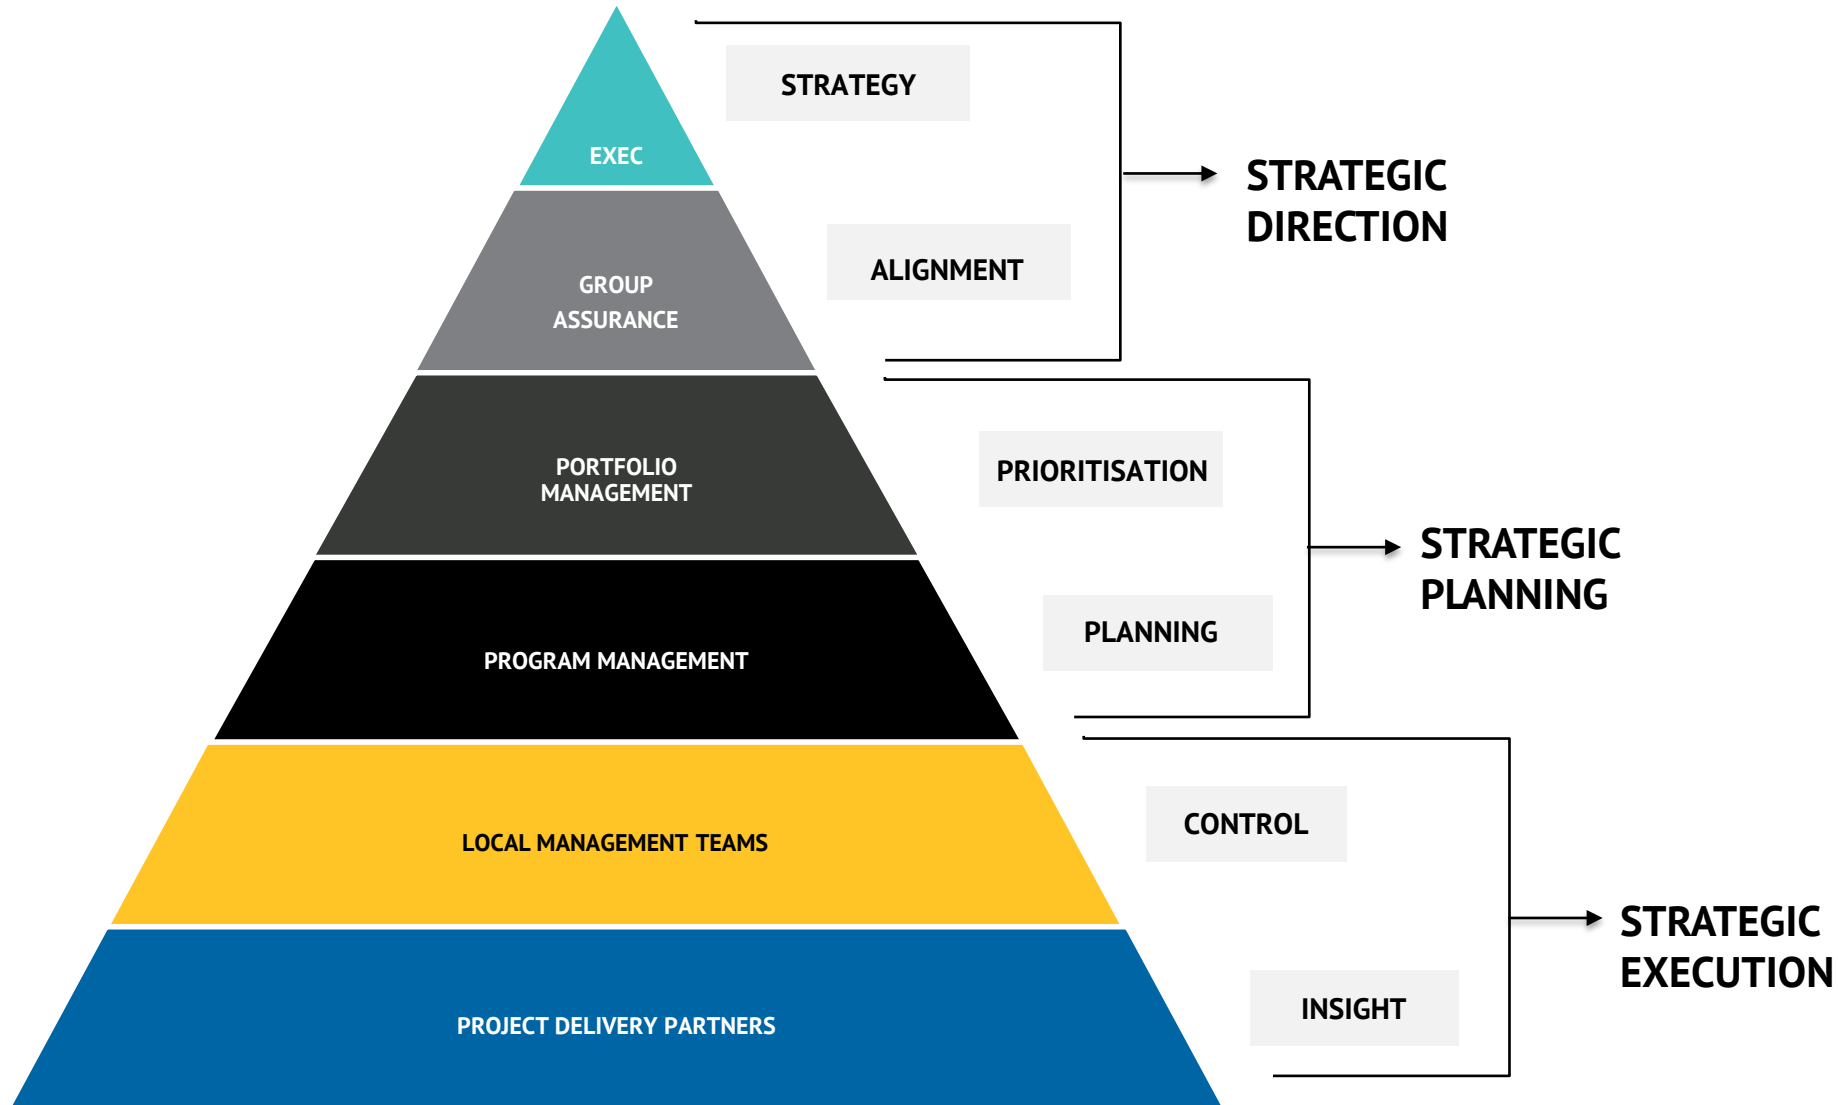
EXEC

STRATEGY

GROUP ASSURANCE

ALIGNMENT

STRATEGIC DIRECTION

PORTFOLIO MANAGEMENT

PRIORITISATION

PROGRAM MANAGEMENT

PLANNING

STRATEGIC PLANNING

LOCAL MANAGEMENT TEAMS

CONTROL

PROJECT DELIVERY PARTNERS

INSIGHT

STRATEGIC EXECUTION